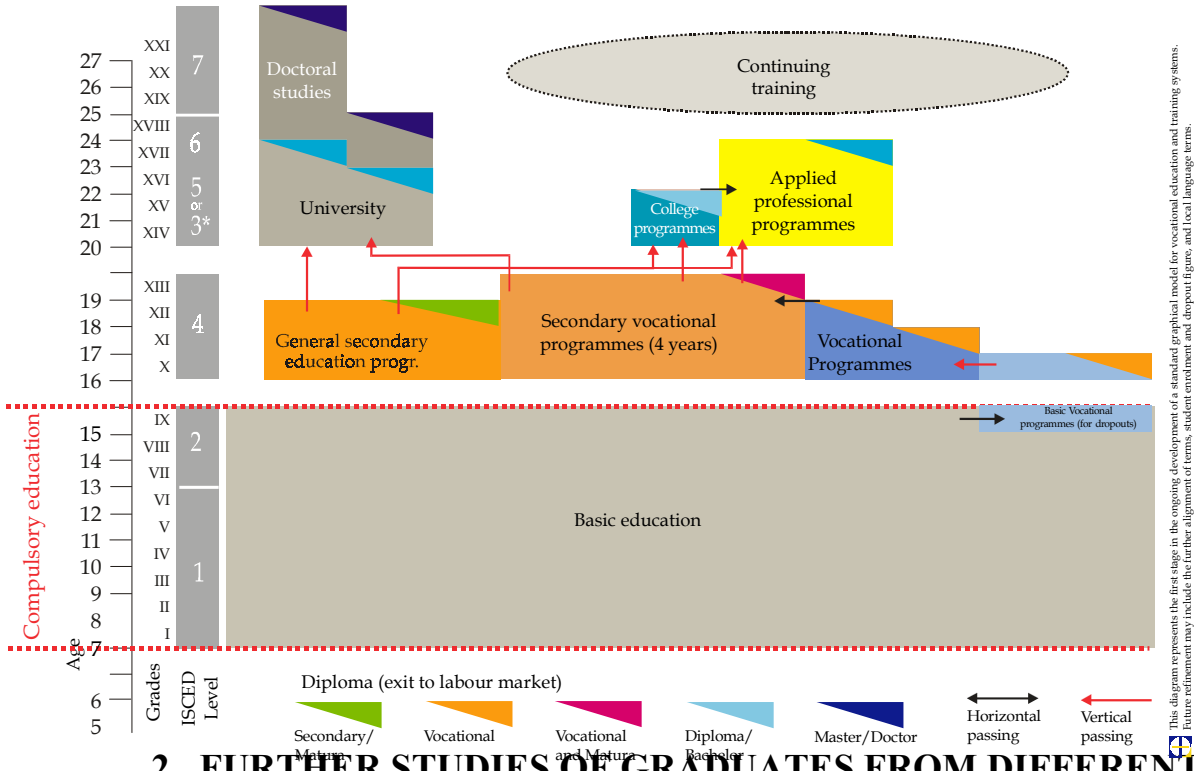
27
26
25
24
23
22
21
20
19
18
17
16
15
14
13
12
11
10
9
8
7
6
5
Age

XXI
XX
XIX
XVIII
XVII
XVI
XV
XIV
XIII
XII
XI
X
IX
VIII
VII
VI
V
IV
III
II
I
Grades

7
6
5 or 3*
4
2
1
ISCED Level

Compulsory education

Doctoral studies

University

Continuing training

College programmes

Applied professional programmes

General secondary education progr.

Secondary vocational programmes (4 years)

Vocational Programmes

Basic Vocational programmes (for dropouts)

Basic education

Diploma (exit to labour market)

Secondary/ Matura

Vocational

Vocational and Matura

Diploma/ Bachelor

Master/Doctor

Horizontal passing

Vertical passing

This diagram represents the first stage in the ongoing development of a standard graphical model for vocational education and training systems. Future refinement may include the further alignment of terms, student enrolment and dropout figure, and local language terms.

2. FURTHER STUDIES OF GRADUATES FROM DIFFEREN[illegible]